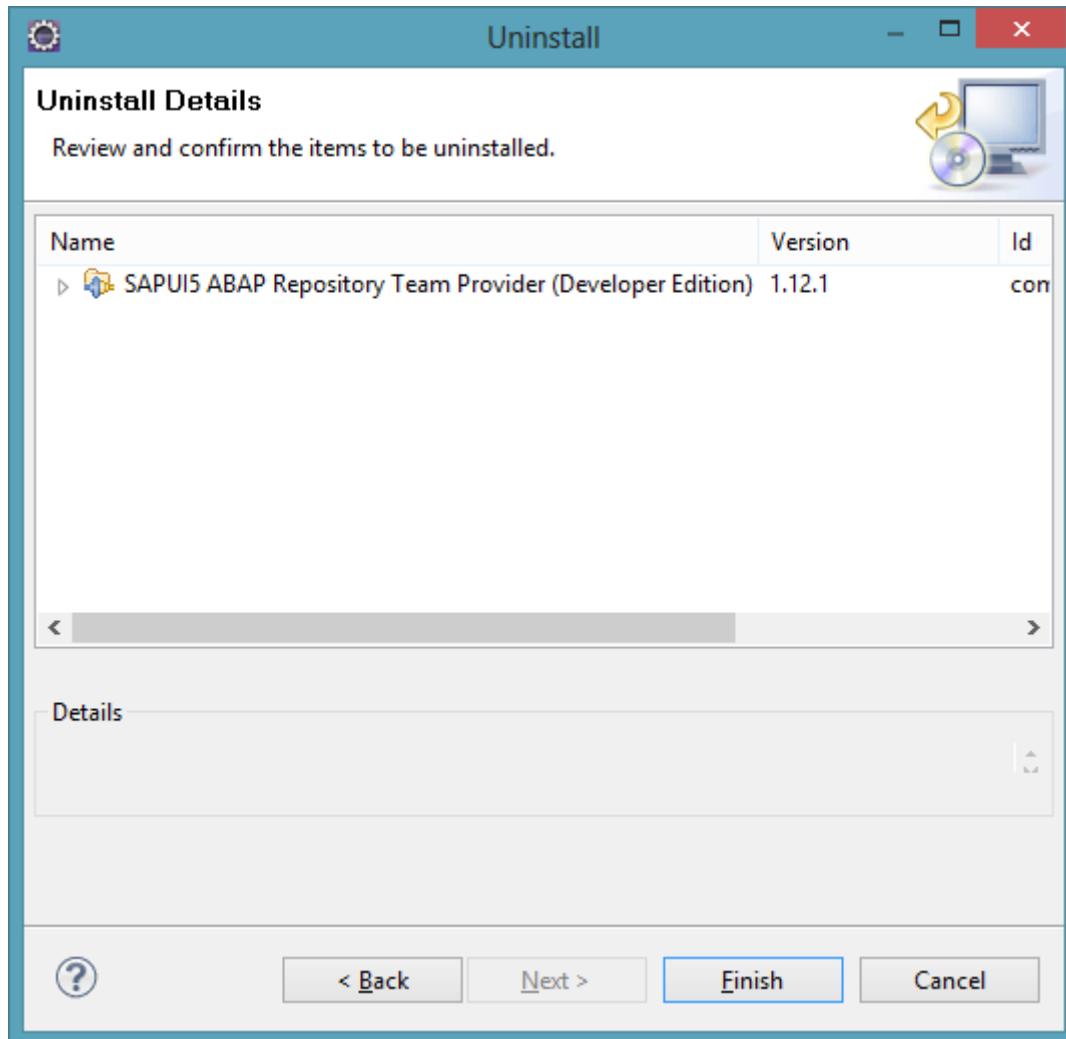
Uninstall

Uninstall Details

Review and confirm the items to be uninstalled.

| Name | Version | Id |
|---|---|---|
| SAPUI5 ABAP Repository Team Provider (Developer Edition) | 1.12.1 | com |

Details

< Back
Next >
Finish
Cancel